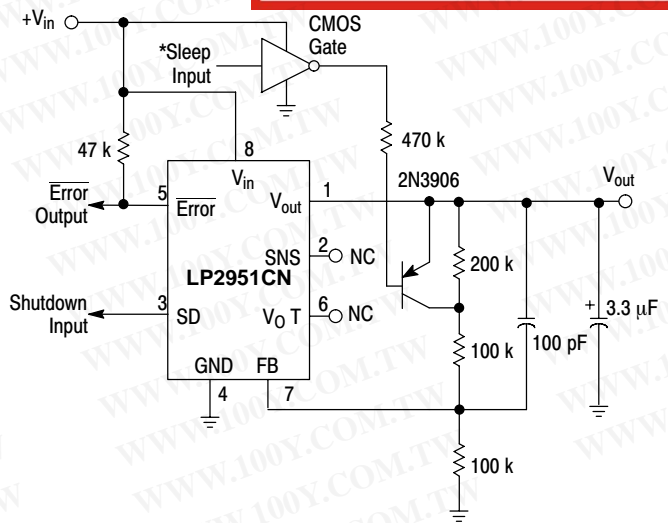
$+V_{in}$

CMOS Gate

*Sleep Input

47 k

8

$V_{in}$

470 k

2N3906

$V_{out}$

$\overline{\text{Error}}$ Output

5

$\overline{\text{Error}}$

$V_{out}$

1

SNS

2

NC

200 k

LP2951CN

Shutdown Input

3

SD

$V_O$ T

6

NC

3.3 μF

100 k

100 pF

GND

FB

4

7

100 k

WWW.100Y.COM.TW